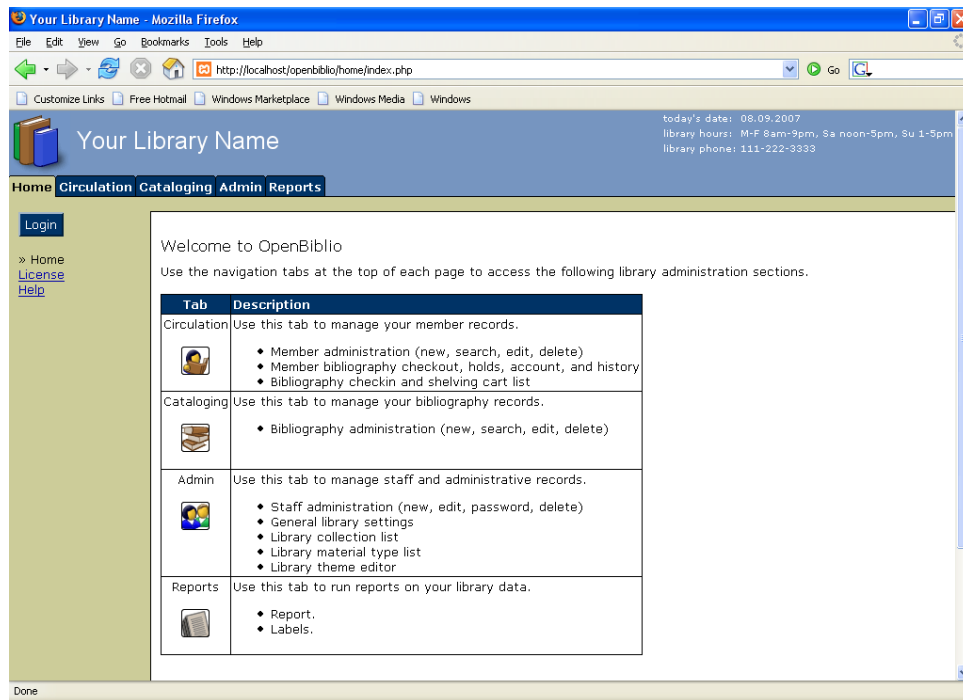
Your Library Name - Mozilla Firefox

File Edit View Go Bookmarks Tools Help

http://localhost/openbiblio/home/index.php

Go

Customize Links  Free Hotmail  Windows Marketplace  Windows Media  Windows

Your Library Name

today's date: 08.09.2007
library hours: M-F 8am-9pm, Sa noon-5pm, Su 1-5pm
library phone: 111-222-3333

Home Circulation Cataloging Admin Reports

Login

» Home
License
Help

Welcome to OpenBiblio

Use the navigation tabs at the top of each page to access the following library administration sections.

| Tab | Description |
|---|---|
| Circulation | Use this tab to manage your member records. • Member administration (new, search, edit, delete) • Member bibliography checkout, holds, account, and history • Bibliography checkin and shelving cart list |
| Cataloging | Use this tab to manage your bibliography records. • Bibliography administration (new, search, edit, delete) |
| Admin | Use this tab to manage staff and administrative records. • Staff administration (new, edit, password, delete) • General library settings • Library collection list • Library material type list • Library theme editor |
| Reports | Use this tab to run reports on your library data. • Report. • Labels. |

Done